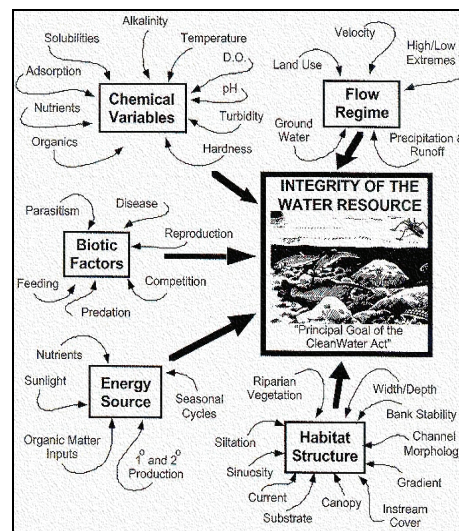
Alkalinity
Solubilities
Temperature
D.O.
Adsorption
pH
Nutrients
Chemical Variables
Turbidity
Organics
Hardness

Velocity
High/Low Extremes
Land Use
Flow Regime
Ground Water
Precipitation & Runoff

INTEGRITY OF THE WATER RESOURCE
"Principal Goal of the CleanWater Act"

Parasitism
Disease
Reproduction
Biotic Factors
Feeding
Competition
Predation

Nutrients
Sunlight
Energy Source
Seasonal Cycles
Organic Matter Inputs
$1^o$ and $2^o$ Production

Riparian Vegetation
Width/Depth
Bank Stability
Channel Morpholog
Siltation
Habitat Structure
Sinuosity
Gradient
Current
Canopy
Substrate
Instream Cover